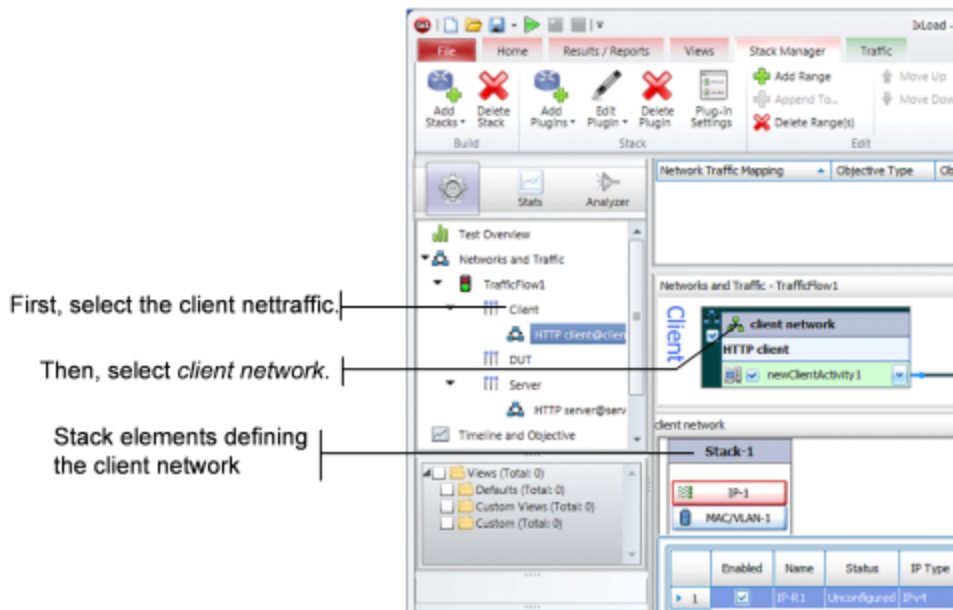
IxLoad -

File | Home | Results / Reports | Views | Stack Manager | Traffic

Add Stacks | Delete Stack | Add Plugins | Edit Plugin | Delete Plugin | Plug-in Settings | Add Range | Append To... | Delete Range(s) | Move Up | Move Down

Build | Stack | Edit

Stats | Analyzer

Test Overview
Networks and Traffic
TrafficFlow1
Client
HTTP client@clier
DUT
Server
HTTP server@serv
Timeline and Objective

Views (Total: 0)
Defaults (Total: 0)
Custom Views (Total: 0)
Custom (Total: 0)

Network Traffic Mapping | Objective Type | Ob

Networks and Traffic - TrafficFlow1

Client

client network
HTTP client
newClientActivity1

client network

Stack-1

IP-1
MAC/VLAN-1

| | Enabled | Name | Status | IP Type |
|---|---|---|---|---|
| 1 | ☑ | IP-R1 | Unconfigured | IPv4 |

First, select the client nettraffic.

Then, select *client network*.

Stack elements defining the client network